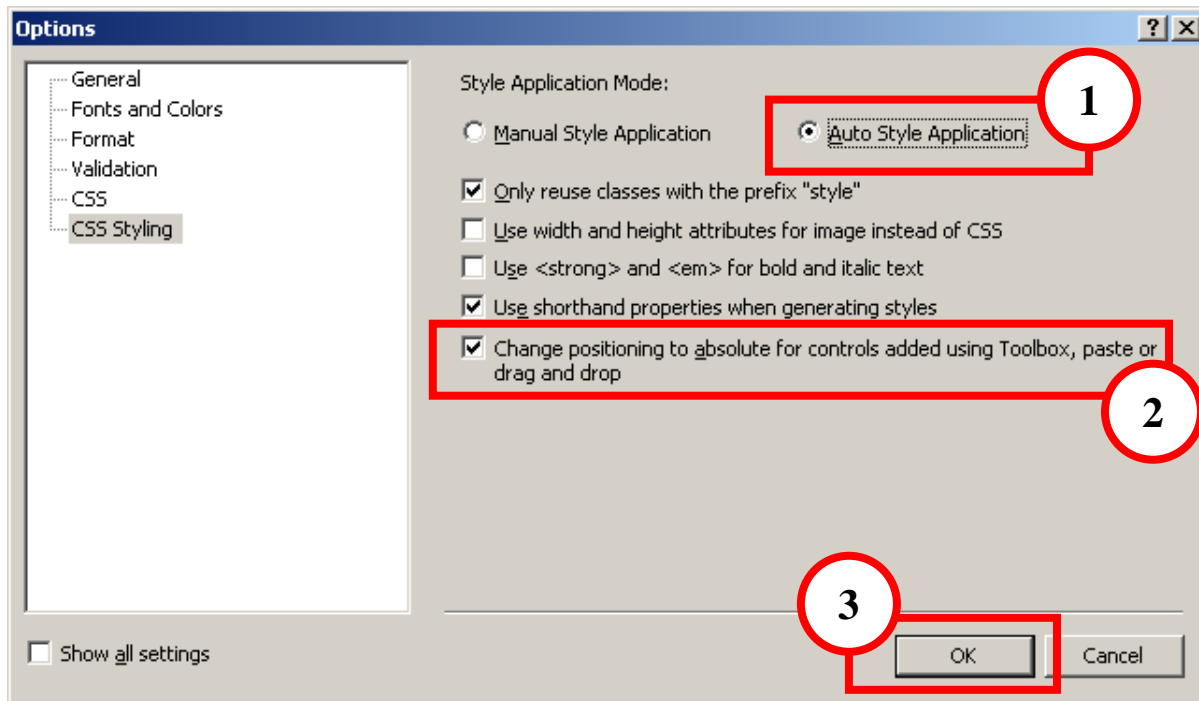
Options

?

X

General
Fonts and Colors
Format
Validation
CSS
CSS Styling

Style Application Mode:

Manual Style Application

Auto Style Application

1

Only reuse classes with the prefix "style"

Use width and height attributes for image instead of CSS

Use <strong> and <em> for bold and italic text

Use shorthand properties when generating styles

Change positioning to absolute for controls added using Toolbox, paste or drag and drop

2

3

Show all settings

OK

Cancel